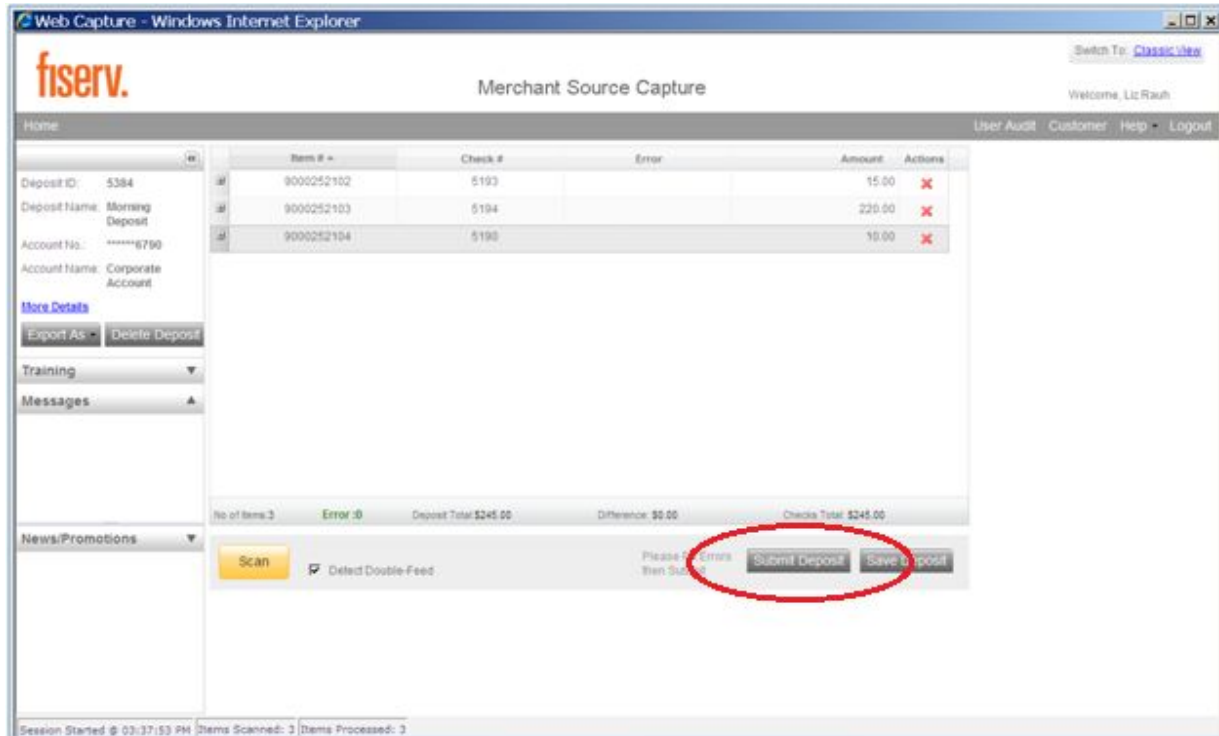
Web Capture - Windows Internet Explorer

Switch To: Classic View

fiserv.

Merchant Source Capture

Welcome, Liz Rauh

Home

User Audit Customer Help Logout

Deposit ID: 5384
Deposit Name: Morning Deposit
Account No.: ******6790
Account Name: Corporate Account

More Details

Export As Delete Deposit

Training

Messages

News/Promotions

| | Item # | Check # | Error | Amount | Actions |
|---|---|---|---|---|---|
| | 9000252102 | 5193 | | 15.00 | ✕ |
| | 9000252103 | 5194 | | 220.00 | ✕ |
| | 9000252104 | 5190 | | 10.00 | ✕ |

No of Items:3 Error :0 Deposit Total:$245.00 Difference: $0.00 Checks Total: $245.00

Scan

Detect Double-Feed

Please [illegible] Errors then Sub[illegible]

Submit Deposit Save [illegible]posit

Session Started @ 03:37:53 PM Items Scanned: 3 Items Processed: 3